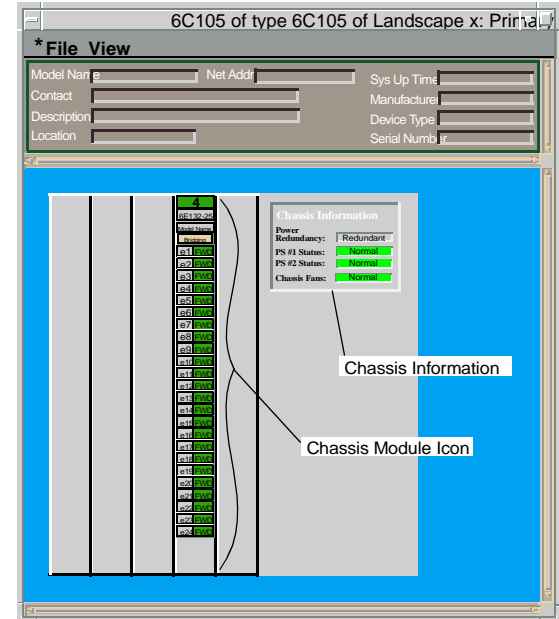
6C105 of type 6C105 of Landscape x: Prima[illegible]

*File View

Model Name
Net Addr
Sys Up Time
Contact
Manufacturer
Description
Device Type
Location
Serial Number

4
6E132-25
Model Name
Bridging
e1 FWD
e2 FWD
e3 FWD
e4 FWD
e5 FWD
e6 FWD
e7 FWD
e8 FWD
e9 FWD
e10 FWD
e11 FWD
e12 FWD
e13 FWD
e14 FWD
e15 FWD
e16 FWD
e17 FWD
e18 FWD
e19 FWD
e20 FWD
e21 FWD
e22 FWD
e23 FWD
e24 FWD

Chassis Information
Power Redundancy: Redundant
PS #1 Status: Normal
PS #2 Status: Normal
Chassis Fans: Normal

Chassis Information

Chassis Module Icon